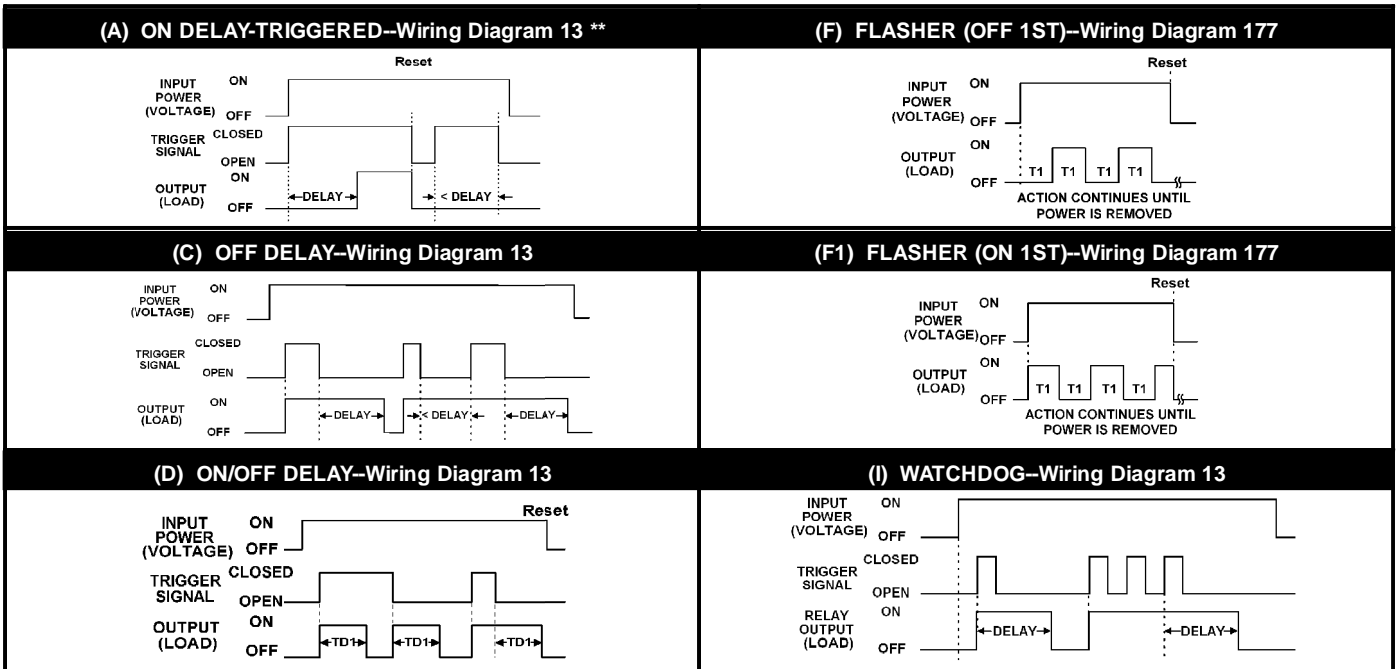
(A) ON DELAY-TRIGGERED--Wiring Diagram 13 **

Reset

INPUT POWER (VOLTAGE) ON OFF

TRIGGER SIGNAL CLOSED OPEN

OUTPUT (LOAD) ON OFF

DELAY

< DELAY

(F) FLASHER (OFF 1ST)--Wiring Diagram 177

Reset

INPUT POWER (VOLTAGE) ON OFF

OUTPUT (LOAD) ON OFF

T1 T1 T1 T1

ACTION CONTINUES UNTIL POWER IS REMOVED

(C) OFF DELAY--Wiring Diagram 13

INPUT POWER (VOLTAGE) ON OFF

TRIGGER SIGNAL CLOSED OPEN

OUTPUT (LOAD) ON OFF

DELAY < DELAY DELAY

(F1) FLASHER (ON 1ST)--Wiring Diagram 177

Reset

INPUT POWER (VOLTAGE) ON OFF

OUTPUT (LOAD) ON OFF

T1 T1 T1 T1

ACTION CONTINUES UNTIL POWER IS REMOVED

(D) ON/OFF DELAY--Wiring Diagram 13

Reset

INPUT POWER (VOLTAGE) ON OFF

TRIGGER SIGNAL CLOSED OPEN

OUTPUT (LOAD) ON OFF

TD1 TD1 TD1

(I) WATCHDOG--Wiring Diagram 13

INPUT POWER (VOLTAGE) ON OFF

TRIGGER SIGNAL CLOSED OPEN

RELAY OUTPUT (LOAD) ON OFF

DELAY DELAY